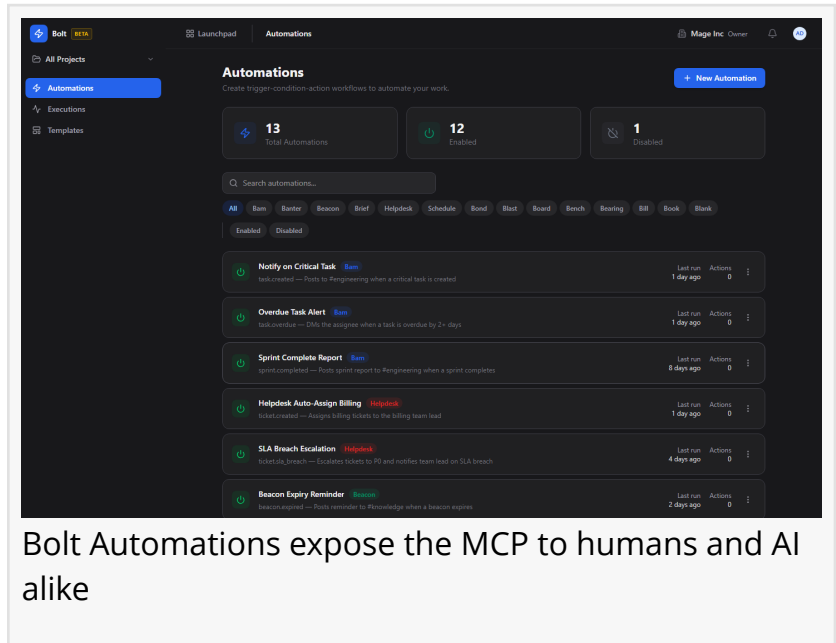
Bolt BETA

All Projects

Automations

Executions

Templates

Launchpad Automations

Mage Inc Owner

AD

Automations

Create trigger-condition-action workflows to automate your work.

+ New Automation

13
Total Automations

12
Enabled

1
Disabled

Search automations...

All Bam Banter Beacon Brief Helpdesk Schedule Bond Blast Board Bench Bearing Bill Book Blank

Enabled Disabled

Notify on Critical Task Bam
task.created — Posts to #engineering when a critical task is created
Last run 1 day ago Actions 0

Overdue Task Alert Bam
task.overdue — DMs the assignee when a task is overdue by 2+ days
Last run 1 day ago Actions 0

Sprint Complete Report Bam
sprint.completed — Posts sprint report to #engineering when a sprint completes
Last run 8 days ago Actions 0

Helpdesk Auto-Assign Billing Helpdesk
ticket.created — Assigns billing tickets to the billing team lead
Last run 1 day ago Actions 0

SLA Breach Escalation Helpdesk
ticket.sla_breach — Escalates tickets to P0 and notifies team lead on SLA breach
Last run 4 days ago Actions 0

Beacon Expiry Reminder Beacon
beacon.expired — Posts reminder to #knowledge when a beacon expires
Last run 2 days ago Actions 0

Bolt Automations expose the MCP to humans and AI alike